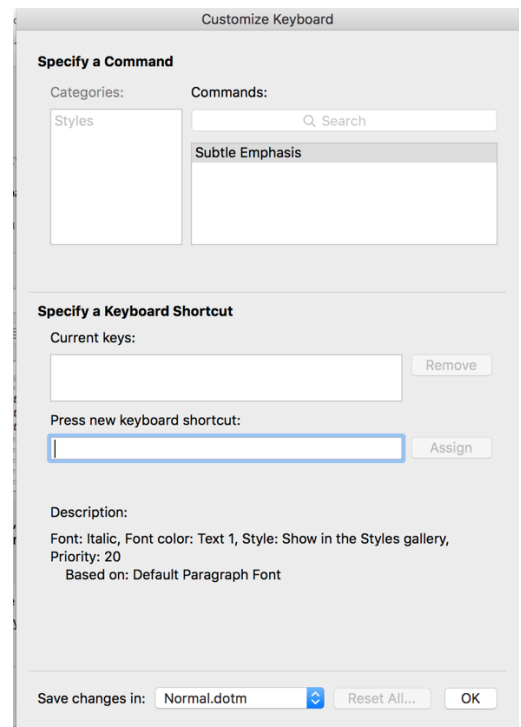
Customize Keyboard

Specify a Command

Categories:

Styles

Commands:

Search

Subtle Emphasis

Specify a Keyboard Shortcut

Current keys:

Remove

Press new keyboard shortcut:

Assign

Description:

Font: Italic, Font color: Text 1, Style: Show in the Styles gallery, Priority: 20
Based on: Default Paragraph Font

Save changes in: Normal.dotm

Reset All...

OK